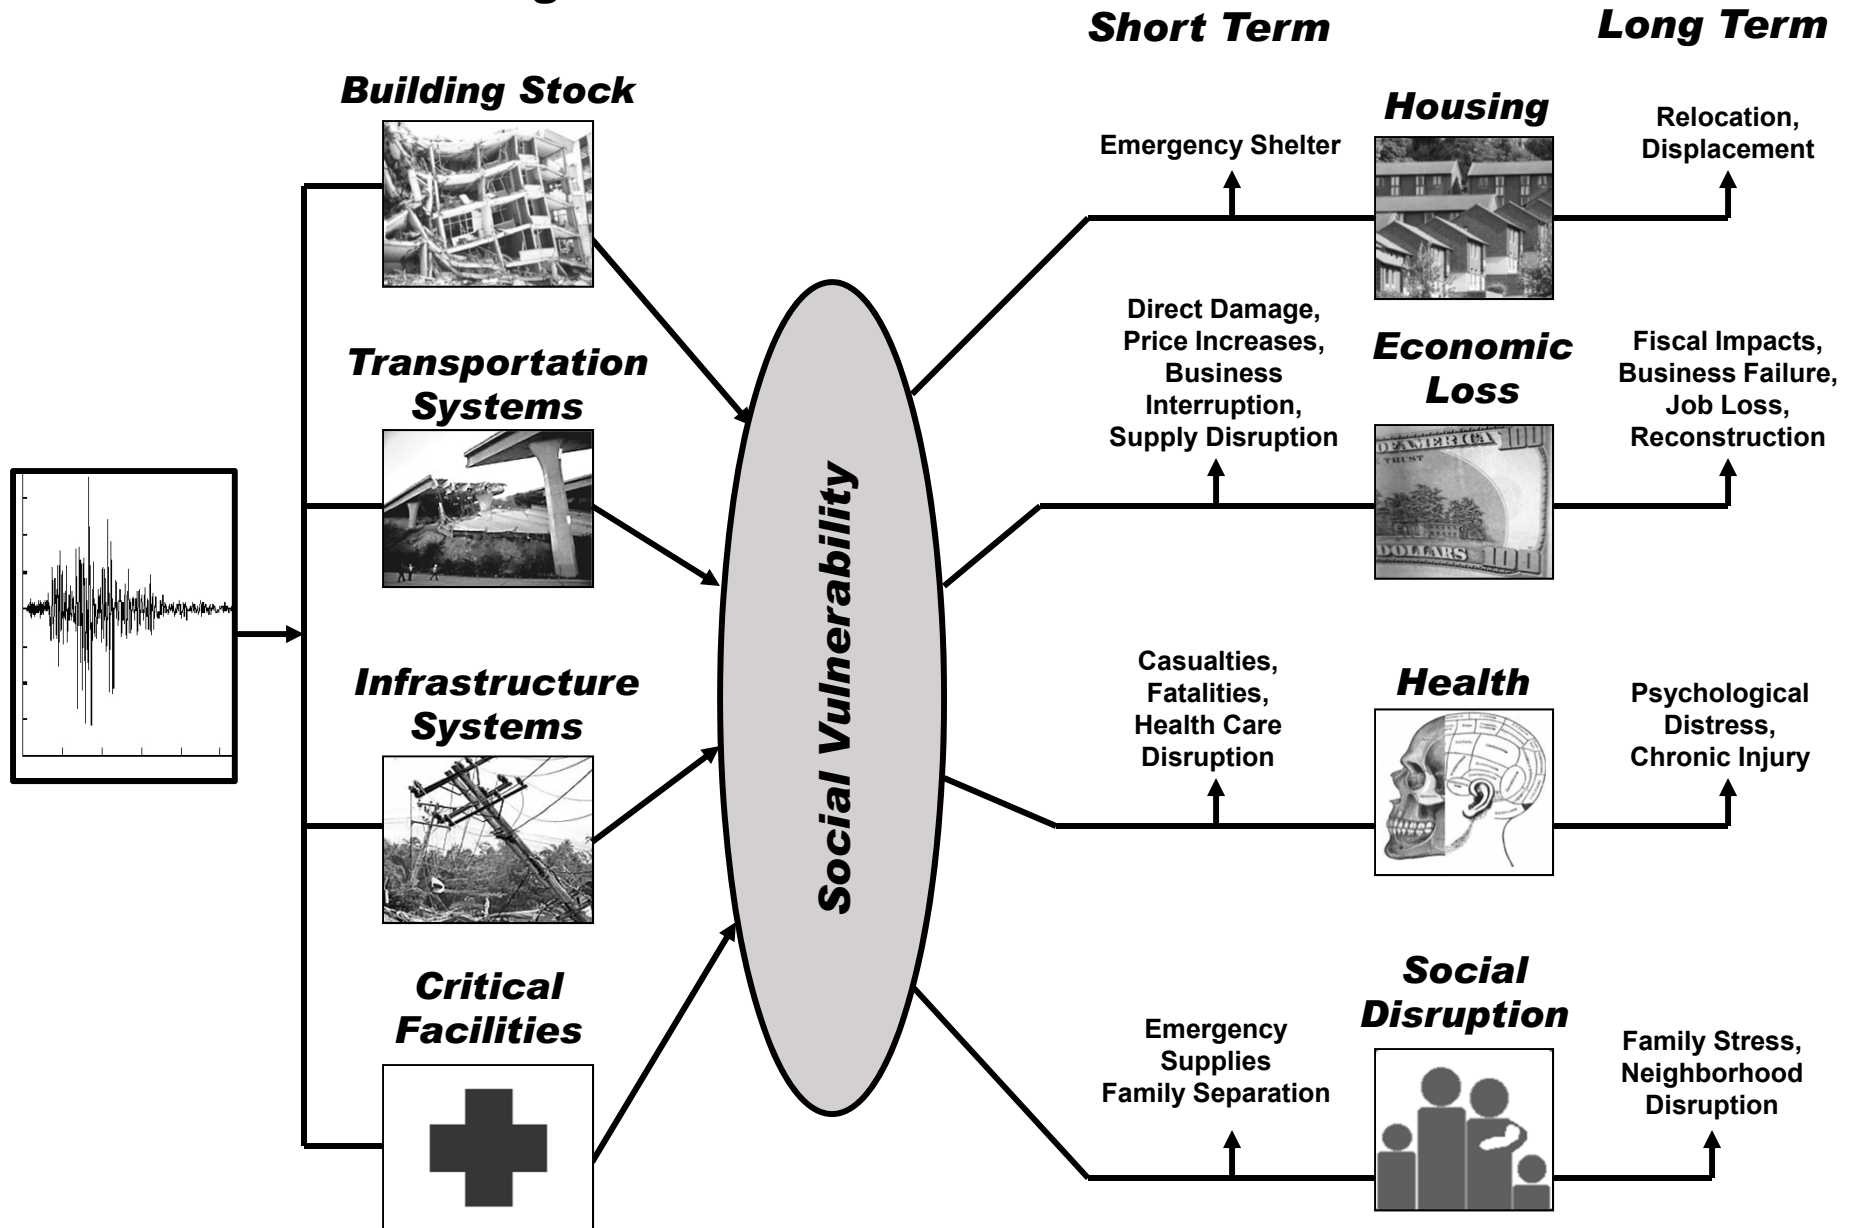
Short Term

Long Term

Building Stock

Transportation Systems

Infrastructure Systems

Critical Facilities

Social Vulnerability

Housing

Emergency Shelter

Relocation, Displacement

Economic Loss

Direct Damage, Price Increases, Business Interruption, Supply Disruption

Fiscal Impacts, Business Failure, Job Loss, Reconstruction

Health

Casualties, Fatalities, Health Care Disruption

Psychological Distress, Chronic Injury

Social Disruption

Emergency Supplies Family Separation

Family Stress, Neighborhood Disruption